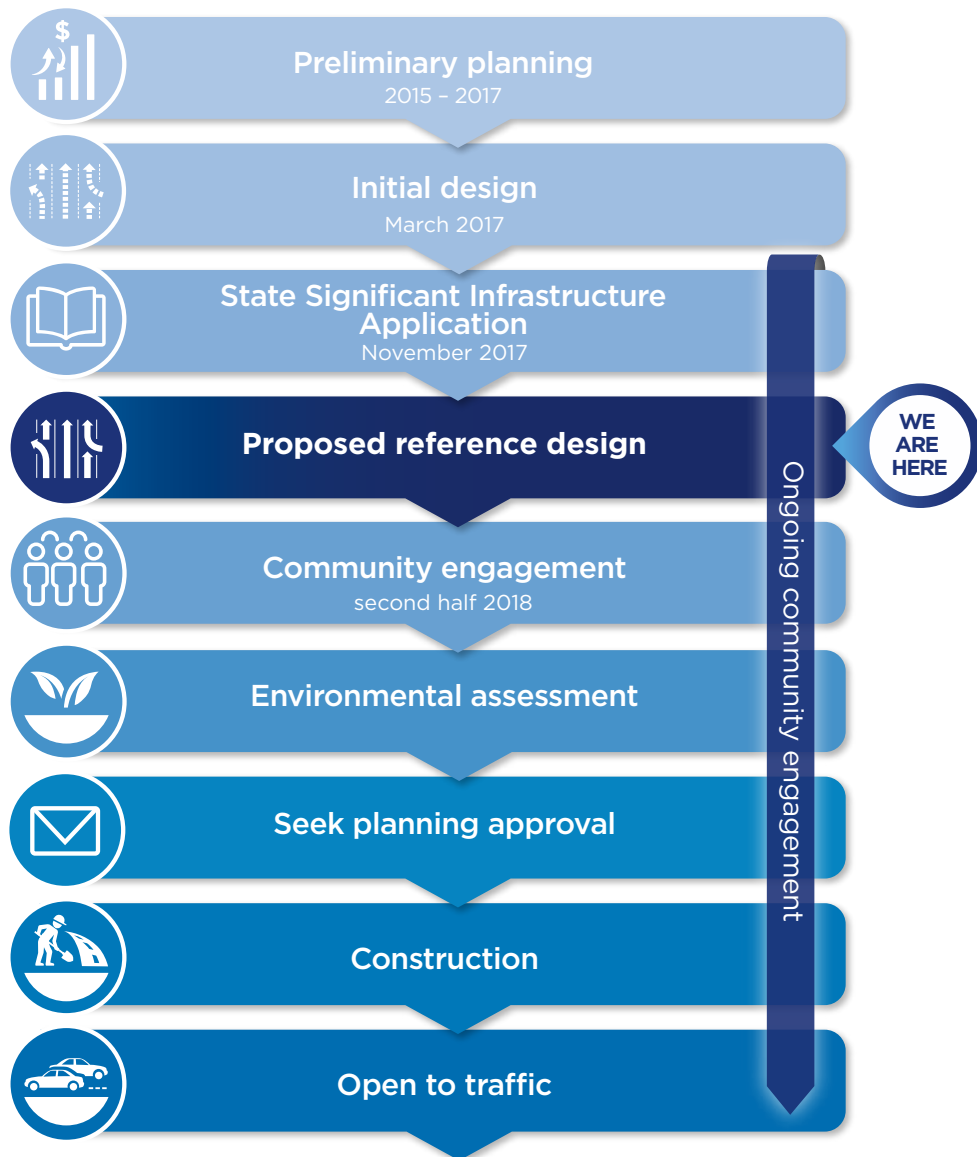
$

Preliminary planning
2015 – 2017

Initial design
March 2017

State Significant Infrastructure Application
November 2017

Proposed reference design

WE ARE HERE

Community engagement
second half 2018

Environmental assessment

Seek planning approval

Construction

Open to traffic

Ongoing community engagement